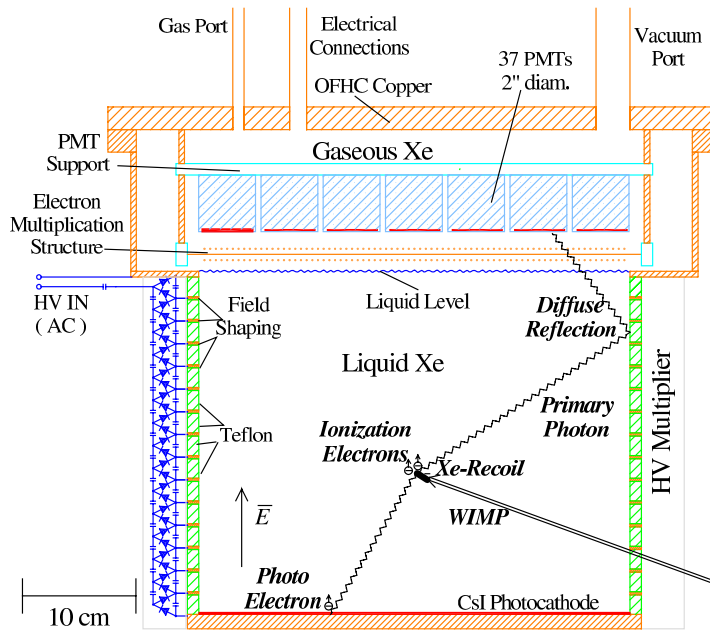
Gas Port
Electrical Connections
Vacuum Port
OFHC Copper
37 PMTs 2" diam.
PMT Support
Gaseous Xe
Electron Multiplication Structure
HV IN (AC)
Liquid Level
Field Shaping
Diffuse Reflection
Liquid Xe
HV Multiplier
Primary Photon
Teflon
Ionization Electrons
Xe-Recoil
$\overline{E}$
WIMP
Photo Electron
10 cm
CsI Photocathode